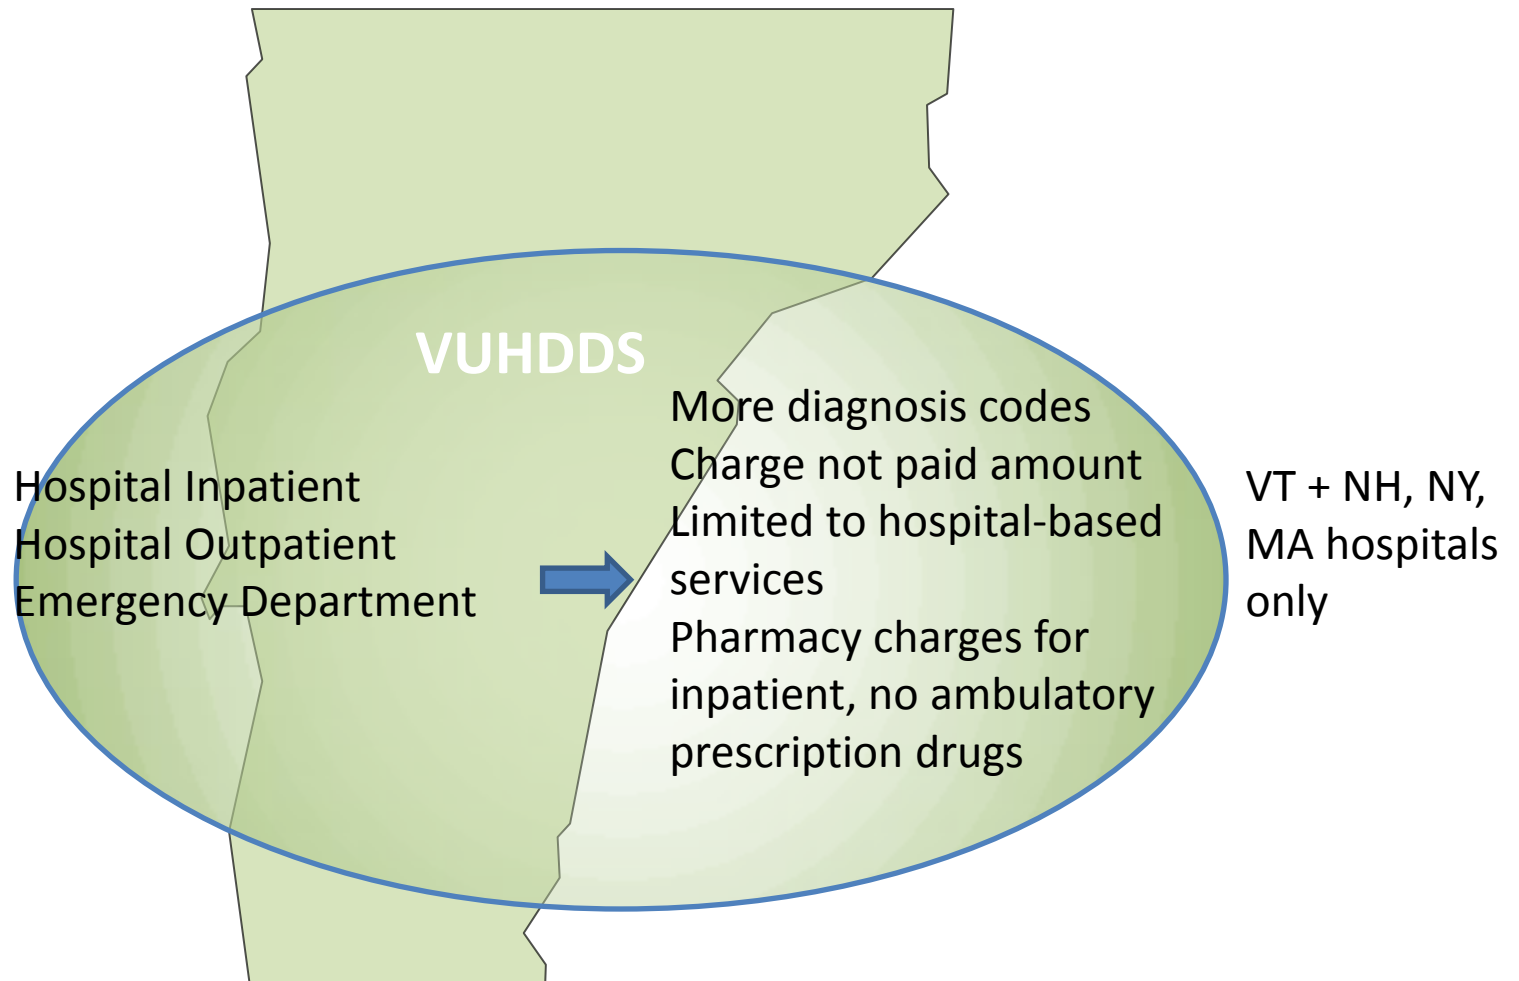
VUHDDS

Hospital Inpatient
Hospital Outpatient
Emergency Department

More diagnosis codes
Charge not paid amount
Limited to hospital-based services
Pharmacy charges for inpatient, no ambulatory prescription drugs

VT + NH, NY, MA hospitals only